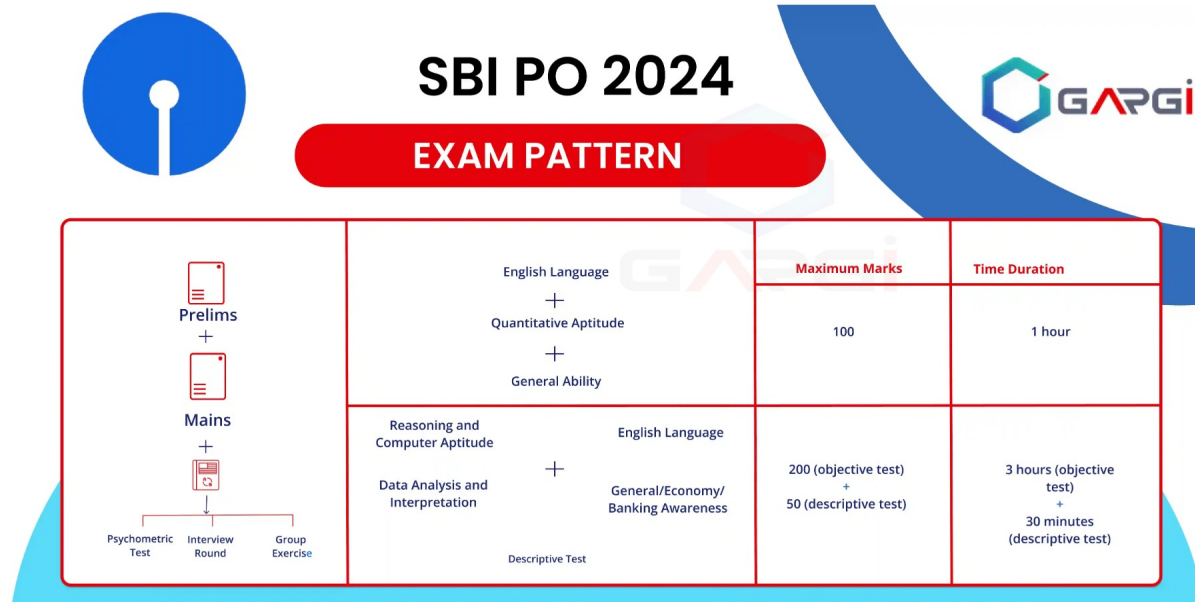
SBI PO 2024

EXAM PATTERN

GARGI

Prelims
+
Mains
+

Psychometric Test
Interview Round
Group Exercise

| | | Maximum Marks | Time Duration |
|---|---|---|---|
| Prelims | English Language + Quantitative Aptitude + General Ability | 100 | 1 hour |
| Mains | Reasoning and Computer Aptitude, Data Analysis and Interpretation + English Language, General/Economy/ Banking Awareness, Descriptive Test | 200 (objective test) + 50 (descriptive test) | 3 hours (objective test) + 30 minutes (descriptive test) |